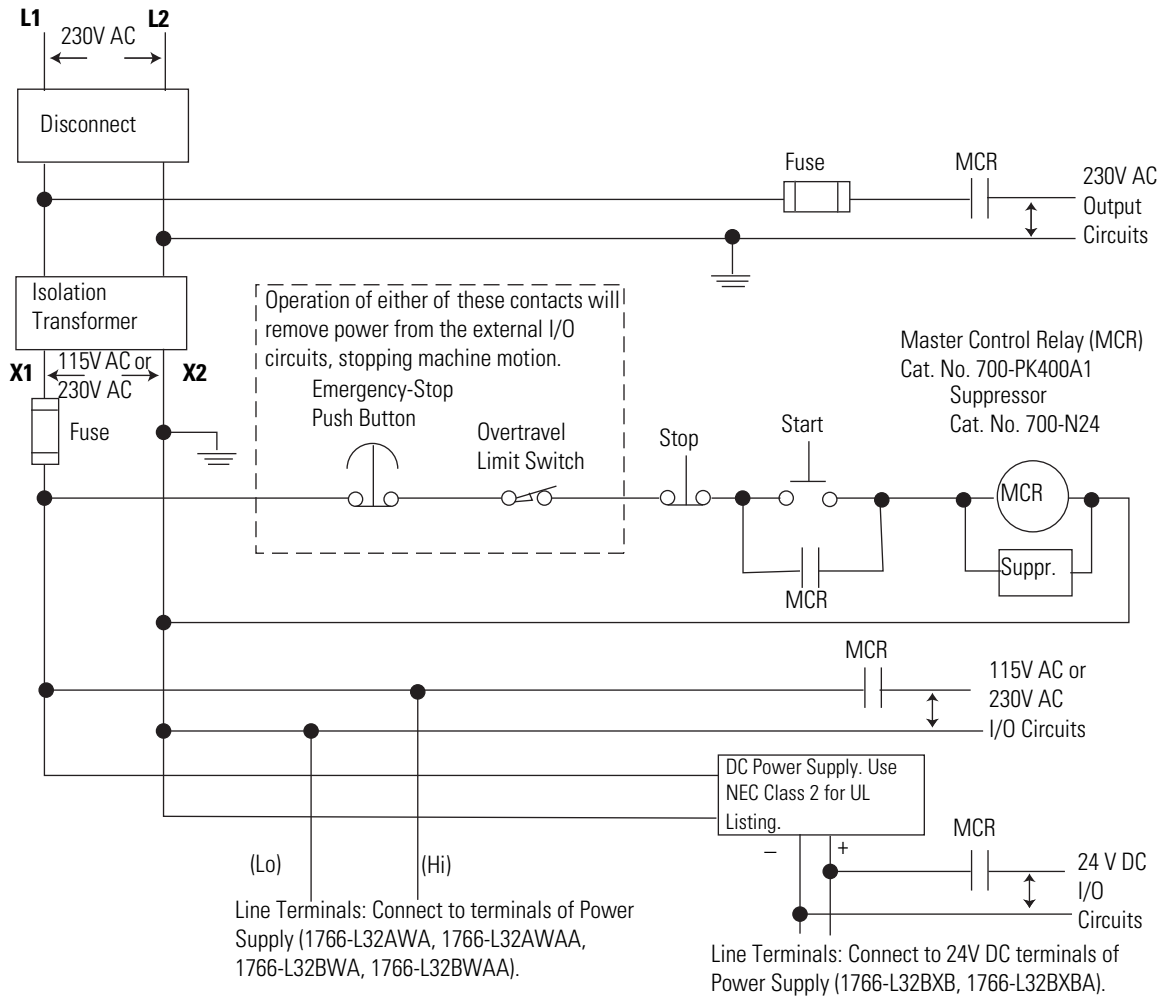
L1
230V AC
L2

Disconnect

Fuse
MCR
230V AC Output Circuits

Isolation Transformer

Operation of either of these contacts will remove power from the external I/O circuits, stopping machine motion.

Master Control Relay (MCR) Cat. No. 700-PK400A1
Suppressor Cat. No. 700-N24

X1
115V AC or 230V AC
X2

Fuse

Emergency-Stop Push Button
Overtravel Limit Switch
Stop
Start

MCR
Suppr.
MCR

MCR
115V AC or 230V AC I/O Circuits

DC Power Supply. Use NEC Class 2 for UL Listing.

MCR
–
+
24 V DC I/O Circuits

(Lo)
(Hi)

Line Terminals: Connect to terminals of Power Supply (1766-L32AWA, 1766-L32AWAA, 1766-L32BWA, 1766-L32BWAA).

Line Terminals: Connect to 24V DC terminals of Power Supply (1766-L32BXB, 1766-L32BXBA).